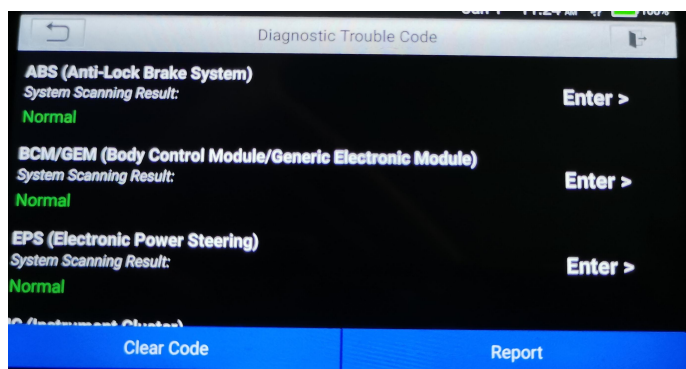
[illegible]

Diagnostic Trouble Code

ABS (Anti-Lock Brake System)
System Scanning Result:
Normal
Enter >

BCM/GEM (Body Control Module/Generic Electronic Module)
System Scanning Result:
Normal
Enter >

EPS (Electronic Power Steering)
System Scanning Result:
Normal
Enter >

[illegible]

Clear Code
Report